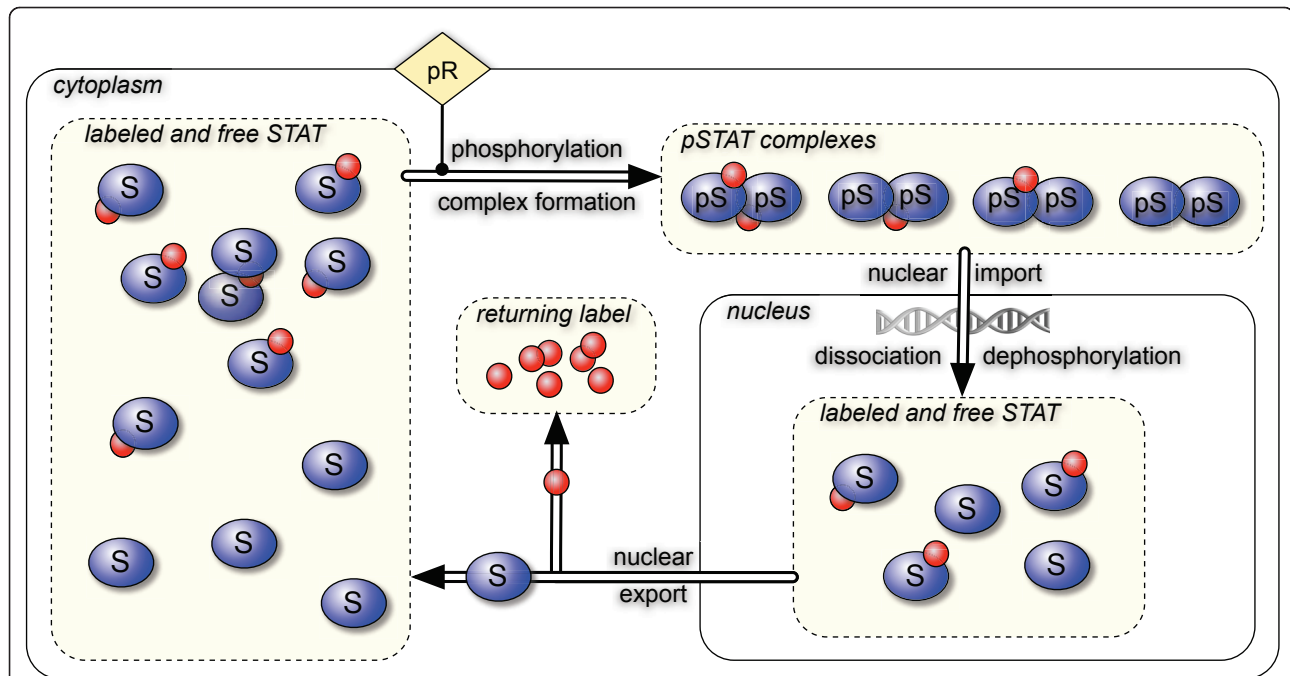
pR

cytoplasm

labeled and free STAT

S S S S S S S S S S S S

phosphorylation

complex formation

pSTAT complexes

pS pS pS pS pS pS pS pS

nuclear import

returning label

nucleus

dissociation dephosphorylation

labeled and free STAT

S S S S S

S

nuclear export